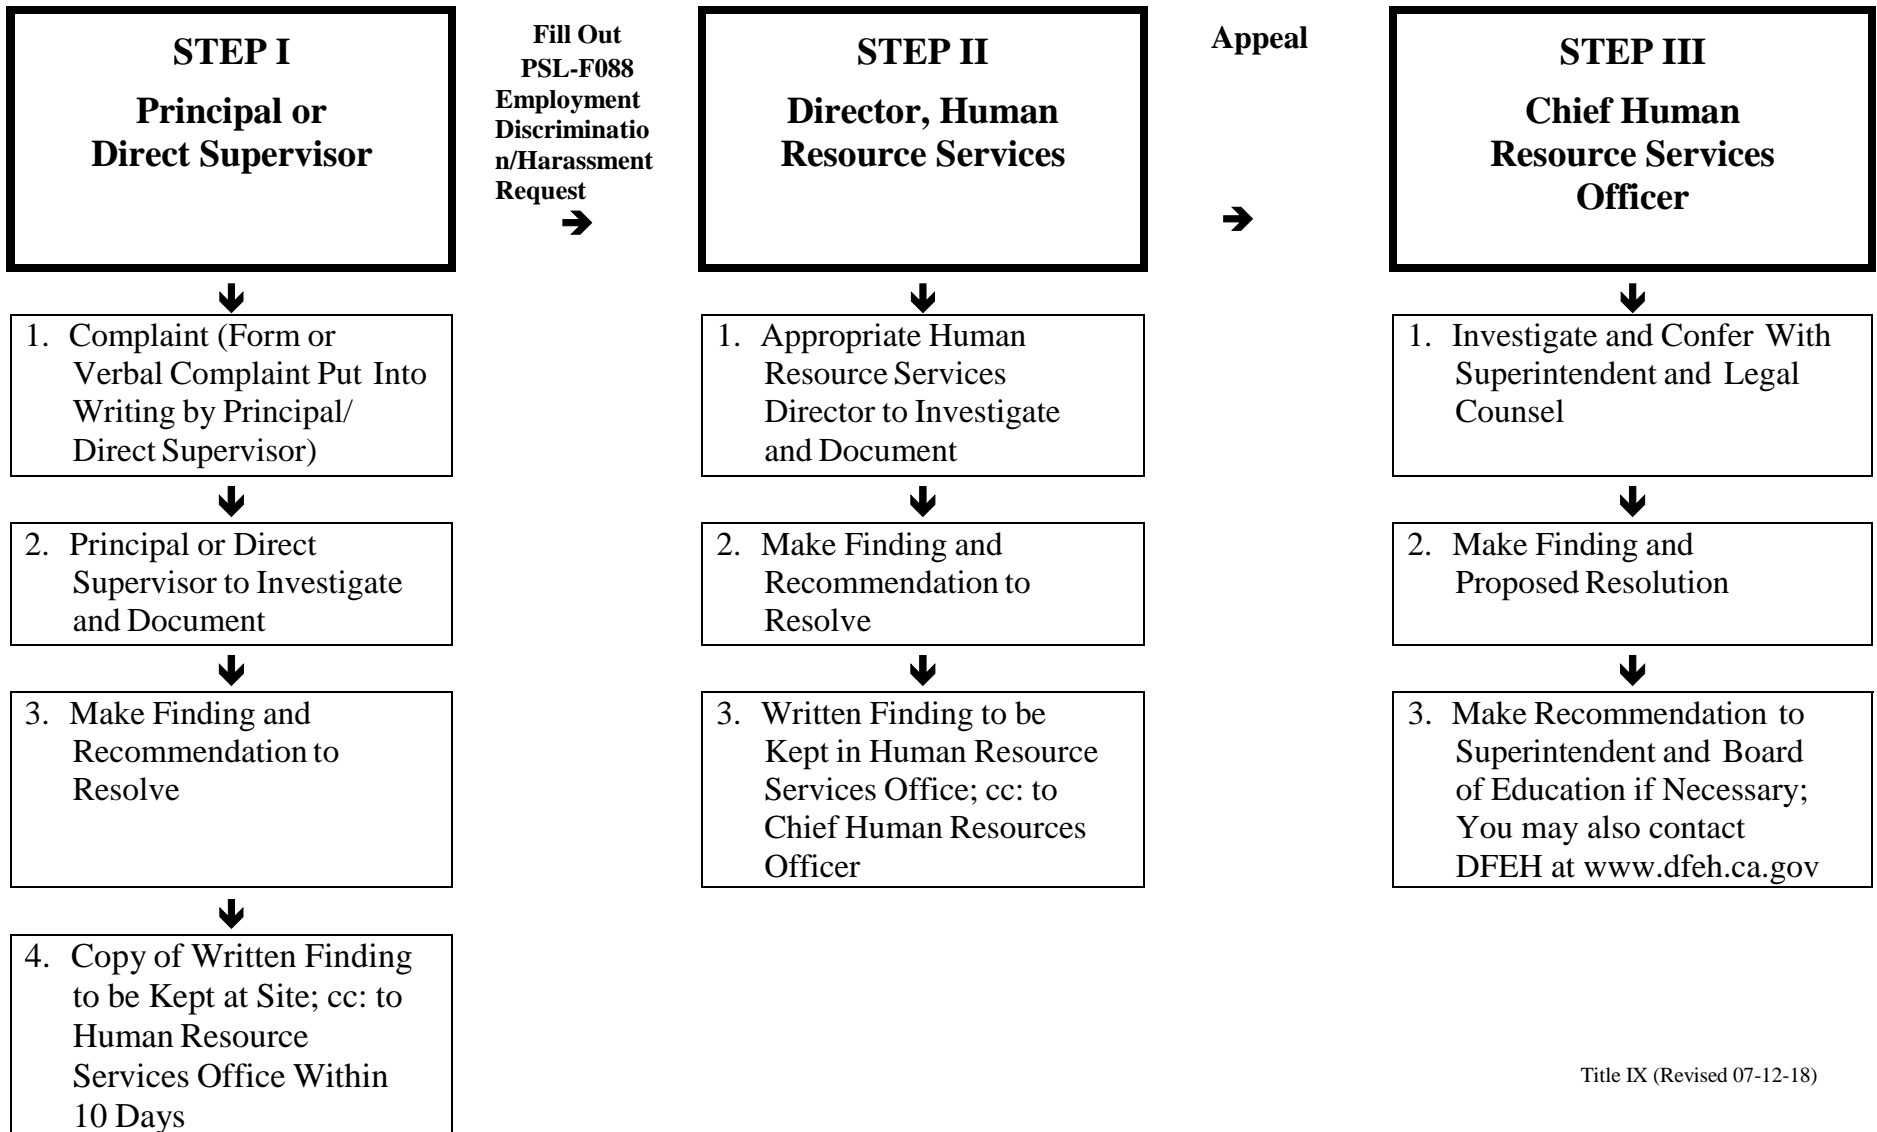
STEP I
Principal or Direct Supervisor

Fill Out PSL-F088 Employment Discrimination/Harassment Request

STEP II
Director, Human Resource Services

Appeal

STEP III
Chief Human Resource Services Officer

1. Complaint (Form or Verbal Complaint Put Into Writing by Principal/ Direct Supervisor)

2. Principal or Direct Supervisor to Investigate and Document

3. Make Finding and Recommendation to Resolve

4. Copy of Written Finding to be Kept at Site; cc: to Human Resource Services Office Within 10 Days

1. Appropriate Human Resource Services Director to Investigate and Document

2. Make Finding and Recommendation to Resolve

3. Written Finding to be Kept in Human Resource Services Office; cc: to Chief Human Resources Officer

1. Investigate and Confer With Superintendent and Legal Counsel

2. Make Finding and Proposed Resolution

3. Make Recommendation to Superintendent and Board of Education if Necessary; You may also contact DFEH at www.dfeh.ca.gov

Title IX (Revised 07-12-18)